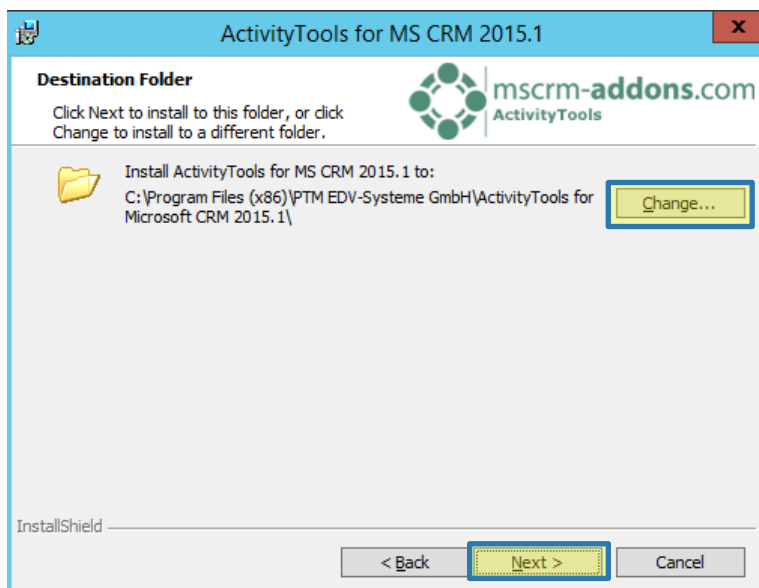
ActivityTools for MS CRM 2015.1

x

Destination Folder

Click Next to install to this folder, or click Change to install to a different folder.

mscrm-addons.com
ActivityTools

Install ActivityTools for MS CRM 2015.1 to:
C:\Program Files (x86)\PTM EDV-Systeme GmbH\ActivityTools for Microsoft CRM 2015.1\

Change...

InstallShield

< Back

Next >

Cancel